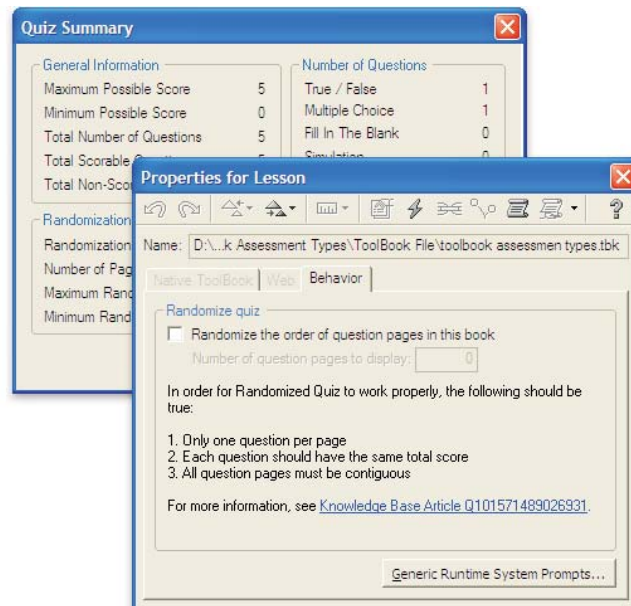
Quiz Summary

General Information

Maximum Possible Score 5
Minimum Possible Score 0
Total Number of Questions 5
Total Scorable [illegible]
Total Non-Sco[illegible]

Number of Questions

True / False 1
Multiple Choice 1
Fill In The Blank 0
Simulation 0

Randomization

Randomization
Number of Pag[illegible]
Maximum Rand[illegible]
Minimum Rand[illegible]

Properties for Lesson

Name: D:\...k Assessment Types\ToolBook File\toolbook assessmen types.tbk

Native ToolBook | Web | Behavior

Randomize quiz

Randomize the order of question pages in this book

Number of question pages to display: 0

In order for Randomized Quiz to work properly, the following should be true:

1. Only one question per page
2. Each question should have the same total score
3. All question pages must be contiguous

For more information, see Knowledge Base Article Q101571489026931.

Generic Runtime System Prompts...